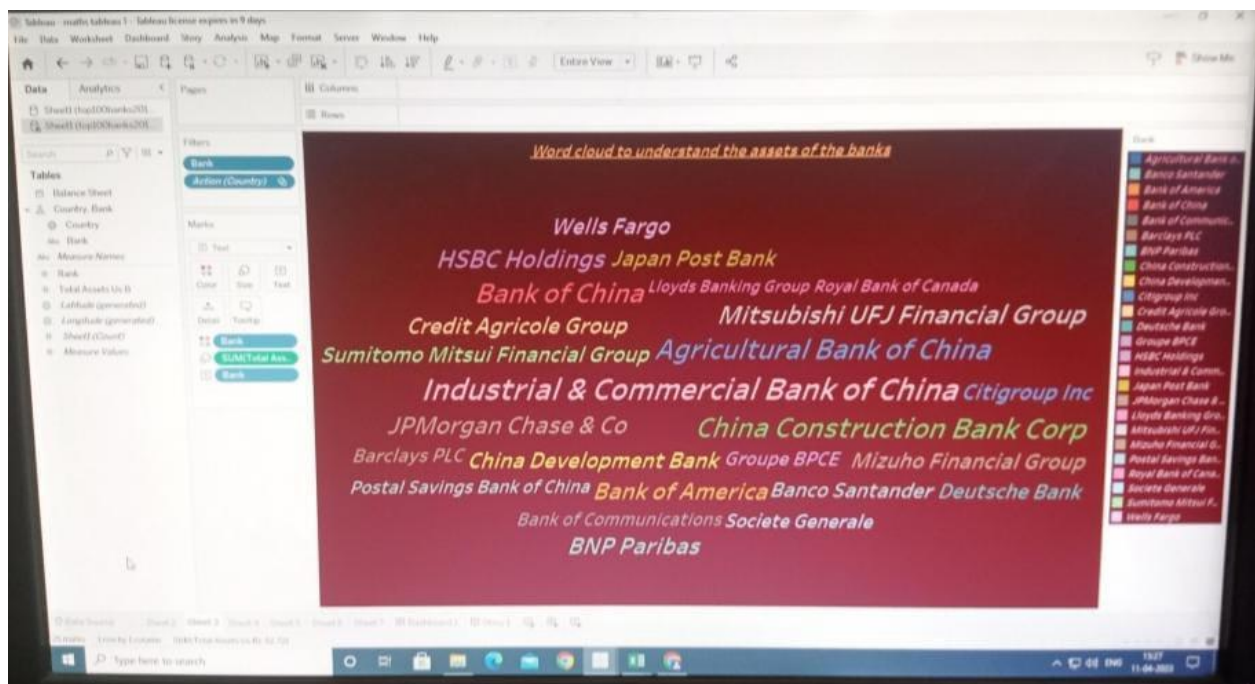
Tableau - maths tableau 1 - Tableau license expires in 9 days
File Data Worksheet Dashboard Story Analysis Map Format Server Window Help

Entire View

Show Me

Data Analytics
Sheet1 (top100banks201...
Sheet1 (top100banks201...

Search

Tables
Balance Sheet
Country, Bank
Country
Bank
Measure Names
Rank
Total Assets Us B
Latitude (generated)
Longitude (generated)
Sheet1 (Count)
Measure Values

Pages

Filters
Bank
Action (Country)

Marks
Text
Color Size Text
Detail Tooltip
Bank
SUM(Total Ass...
Bank

Columns
Rows

Word cloud to understand the assets of the banks

Wells Fargo
HSBC Holdings Japan Post Bank
Bank of China Lloyds Banking Group Royal Bank of Canada
Credit Agricole Group Mitsubishi UFJ Financial Group
Sumitomo Mitsui Financial Group Agricultural Bank of China
Industrial & Commercial Bank of China Citigroup Inc
JPMorgan Chase & Co China Construction Bank Corp
Barclays PLC China Development Bank Groupe BPCE Mizuho Financial Group
Postal Savings Bank of China Bank of America Banco Santander Deutsche Bank
Bank of Communications Societe Generale
BNP Paribas

Bank
Agricultural Bank o...
Banco Santander
Bank of America
Bank of China
Bank of Communic...
Barclays PLC
BNP Paribas
China Construction...
China Developmen...
Citigroup Inc
Credit Agricole Gro...
Deutsche Bank
Groupe BPCE
HSBC Holdings
Industrial & Comm...
Japan Post Bank
JPMorgan Chase &...
Lloyds Banking Gro...
Mitsubishi UFJ Fin...
Mizuho Financial G...
Postal Savings Ban...
Royal Bank of Cana...
Societe Generale
Sumitomo Mitsui F...
Wells Fargo

Data Source Sheet 2 Sheet 3 Sheet 4 Sheet 5 Sheet 6 Sheet 7 Dashboard 1 Story 1

Type here to search

ENG 13:27 11-04-2023